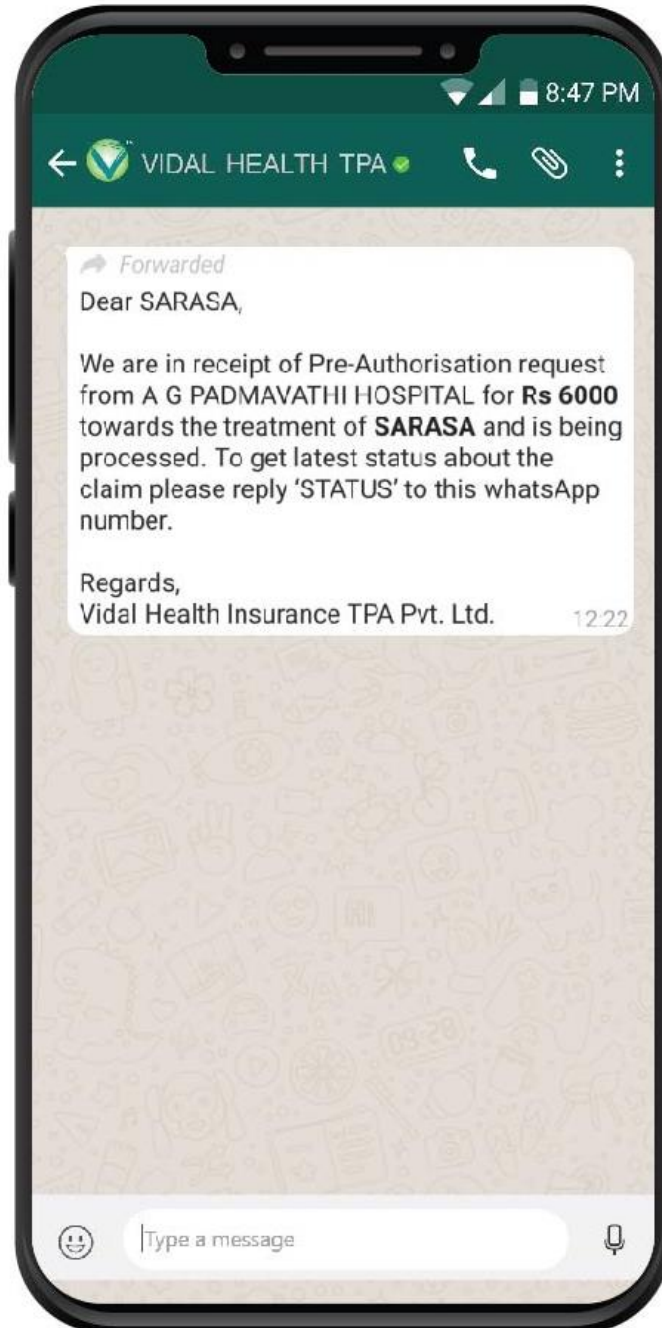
8:47 PM

VIDAL HEALTH TPA

Forwarded

Dear SARASA,

We are in receipt of Pre-Authorisation request from A G PADMAVATHI HOSPITAL for **Rs 6000** towards the treatment of **SARASA** and is being processed. To get latest status about the claim please reply 'STATUS' to this whatsApp number.

Regards,
Vidal Health Insurance TPA Pvt. Ltd.

12:22

Type a message